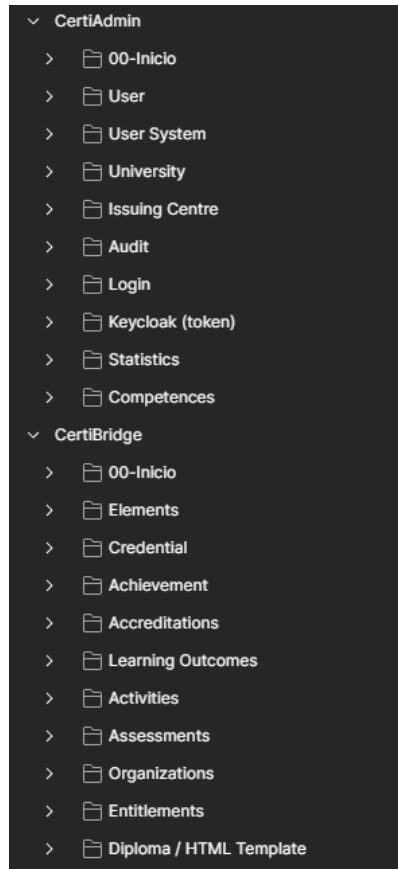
CertiAdmin

00-Inicio

User

User System

University

Issuing Centre

Audit

Login

Keycloak (token)

Statistics

Competences

CertiBridge

00-Inicio

Elements

Credential

Achievement

Accreditations

Learning Outcomes

Activities

Assessments

Organizations

Entitlements

Diploma / HTML Template